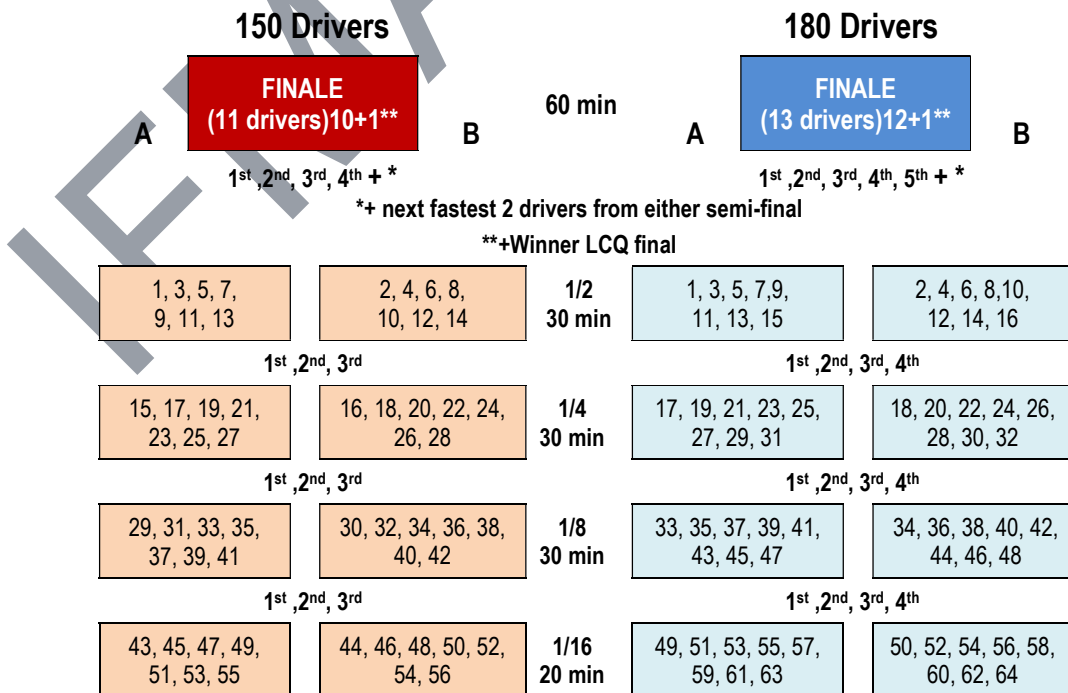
150 Drivers

180 Drivers

A

FINALE
(11 drivers)10+1**

B

60 min

A

FINALE
(13 drivers)12+1**

B

1st ,2nd, 3rd, 4th + *

1st ,2nd, 3rd, 4th, 5th + *

*+ next fastest 2 drivers from either semi-final

**+Winner LCQ final

| 1, 3, 5, 7, 9, 11, 13 | 2, 4, 6, 8, 10, 12, 14 | 1/2 30 min | 1, 3, 5, 7,9, 11, 13, 15 | 2, 4, 6, 8,10, 12, 14, 16 |
|---|---|---|---|---|

1st ,2nd, 3rd

1st ,2nd, 3rd, 4th

| 15, 17, 19, 21, 23, 25, 27 | 16, 18, 20, 22, 24, 26, 28 | 1/4 30 min | 17, 19, 21, 23, 25, 27, 29, 31 | 18, 20, 22, 24, 26, 28, 30, 32 |
|---|---|---|---|---|

1st ,2nd, 3rd

1st ,2nd, 3rd, 4th

| 29, 31, 33, 35, 37, 39, 41 | 30, 32, 34, 36, 38, 40, 42 | 1/8 30 min | 33, 35, 37, 39, 41, 43, 45, 47 | 34, 36, 38, 40, 42, 44, 46, 48 |
|---|---|---|---|---|

1st ,2nd, 3rd

1st ,2nd, 3rd, 4th

| 43, 45, 47, 49, 51, 53, 55 | 44, 46, 48, 50, 52, 54, 56 | 1/16 20 min | 49, 51, 53, 55, 57, 59, 61, 63 | 50, 52, 54, 56, 58, 60, 62, 64 |
|---|---|---|---|---|